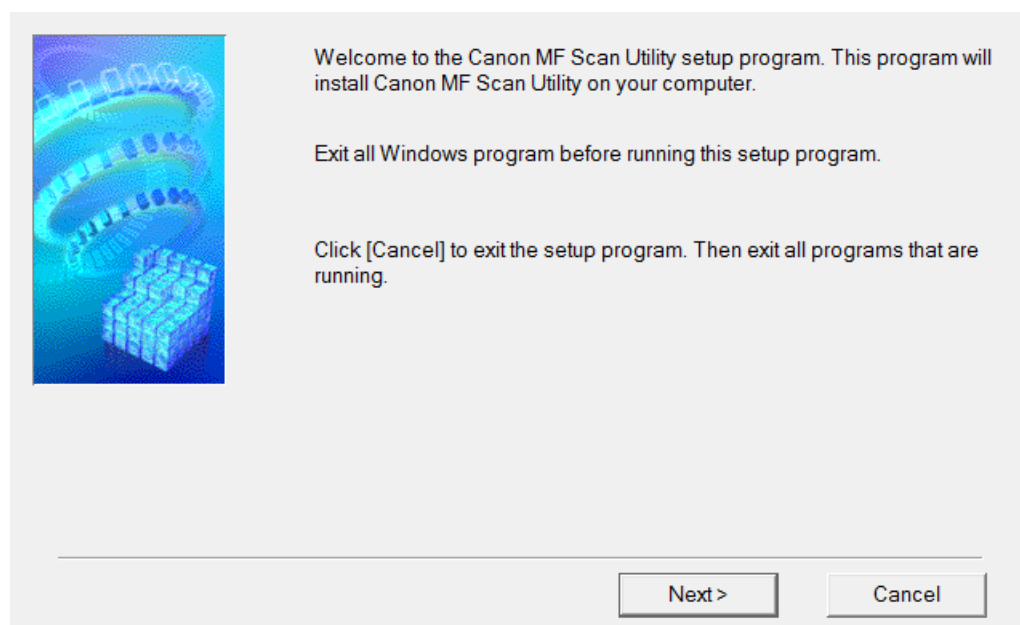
Welcome to the Canon MF Scan Utility setup program. This program will install Canon MF Scan Utility on your computer.

Exit all Windows program before running this setup program.

Click [Cancel] to exit the setup program. Then exit all programs that are running.

Next >

Cancel